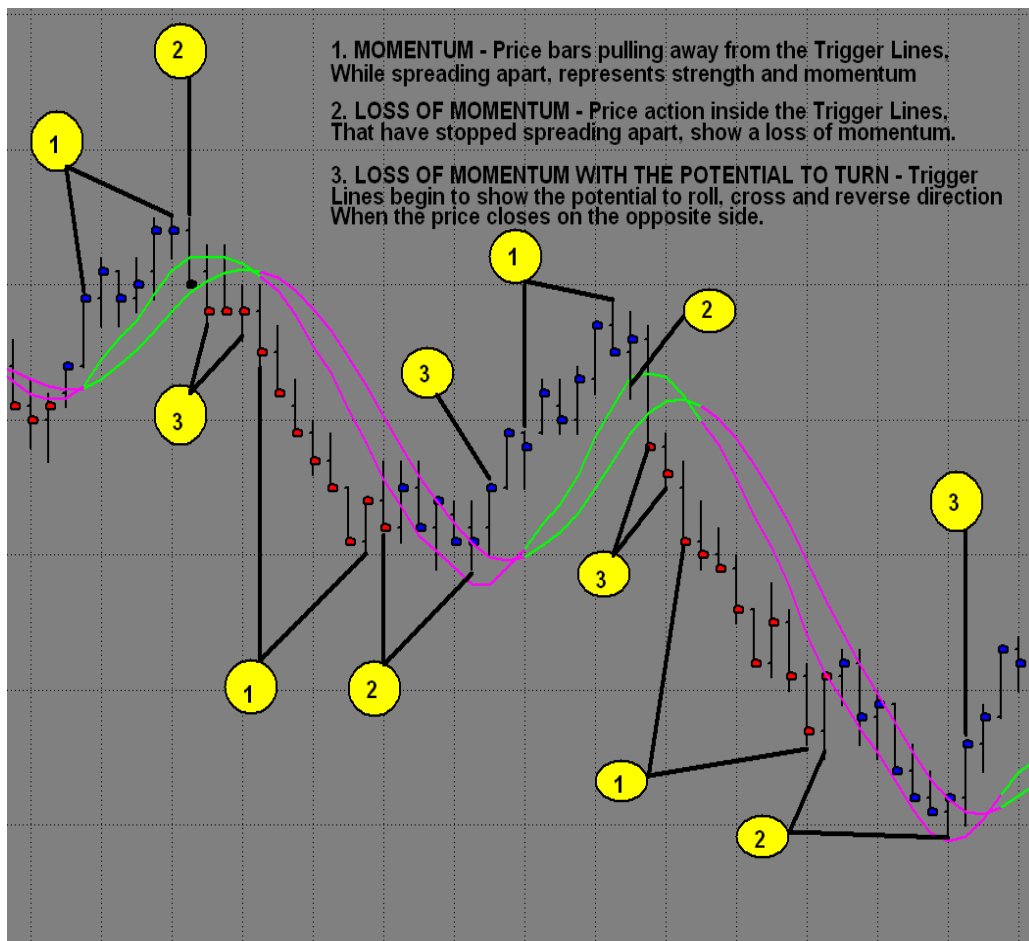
1. MOMENTUM - Price bars pulling away from the Trigger Lines, While spreading apart, represents strength and momentum

2. LOSS OF MOMENTUM - Price action inside the Trigger Lines, That have stopped spreading apart, show a loss of momentum.

3. LOSS OF MOMENTUM WITH THE POTENTIAL TO TURN - Trigger Lines begin to show the potential to roll, cross and reverse direction When the price closes on the opposite side.

2

1

3

1

2

3

3

1

2

3

1

2

1

2